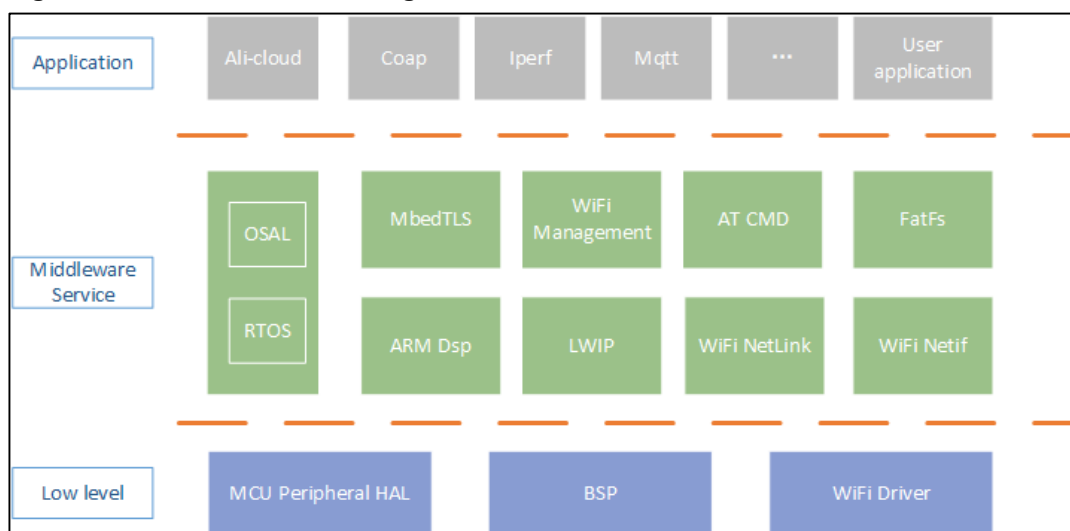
Application

Ali-cloud

Coap

Iperf

Mqtt

...

User application

Middleware Service

OSAL

RTOS

MbedTLS

WiFi Management

AT CMD

FatFs

ARM Dsp

LWIP

WiFi NetLink

WiFi Netif

Low level

MCU Peripheral HAL

BSP

WiFi Driver